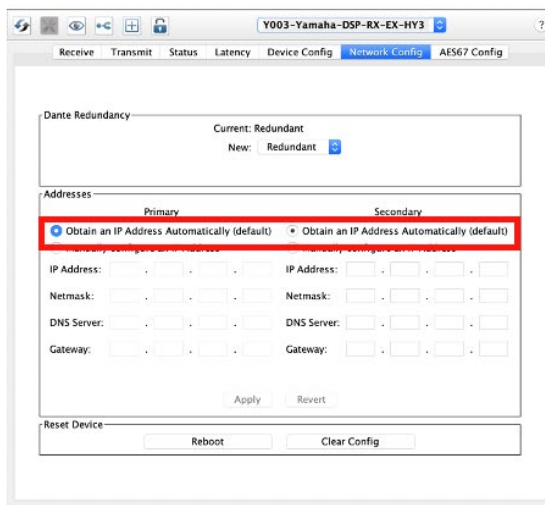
Y003-Yamaha-DSP-RX-EX-HY3

?

Receive | Transmit | Status | Latency | Device Config | Network Config | AES67 Config

Dante Redundancy

Current: Redundant

New: Redundant

Addresses

Primary

Secondary

Obtain an IP Address Automatically (default)

Obtain an IP Address Automatically (default)

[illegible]

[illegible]

IP Address: . . .

IP Address: . . .

Netmask: . . .

Netmask: . . .

DNS Server: . . .

DNS Server: . . .

Gateway: . . .

Gateway: . . .

Apply

Revert

Reset Device

Reboot

Clear Config